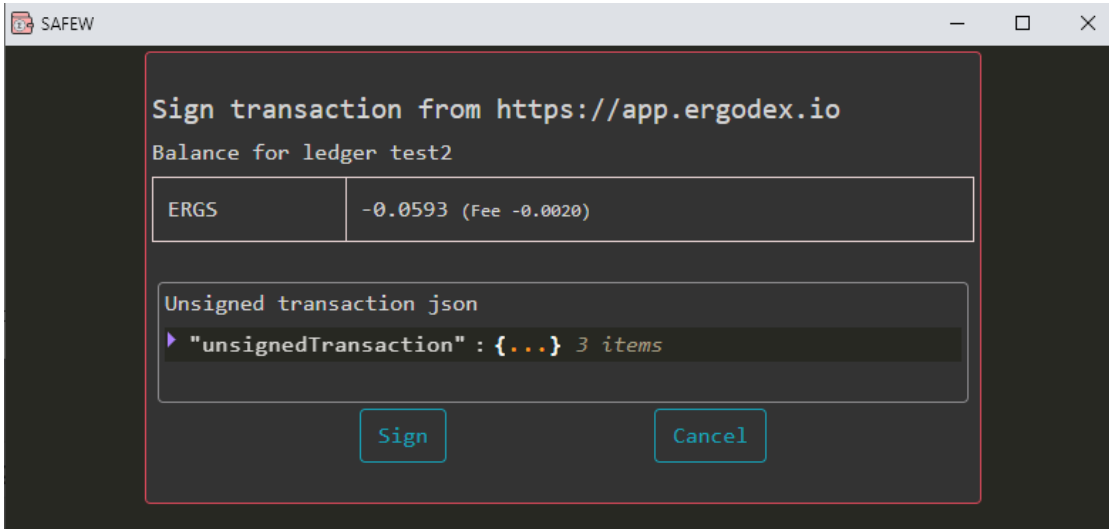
SAFEW

Sign transaction from https://app.ergodex.io

Balance for ledger test2

| ERGS | -0.0593 (Fee -0.0020) |
|---|---|

Unsigned transaction json

"unsignedTransaction" : {...} 3 items

Sign

Cancel